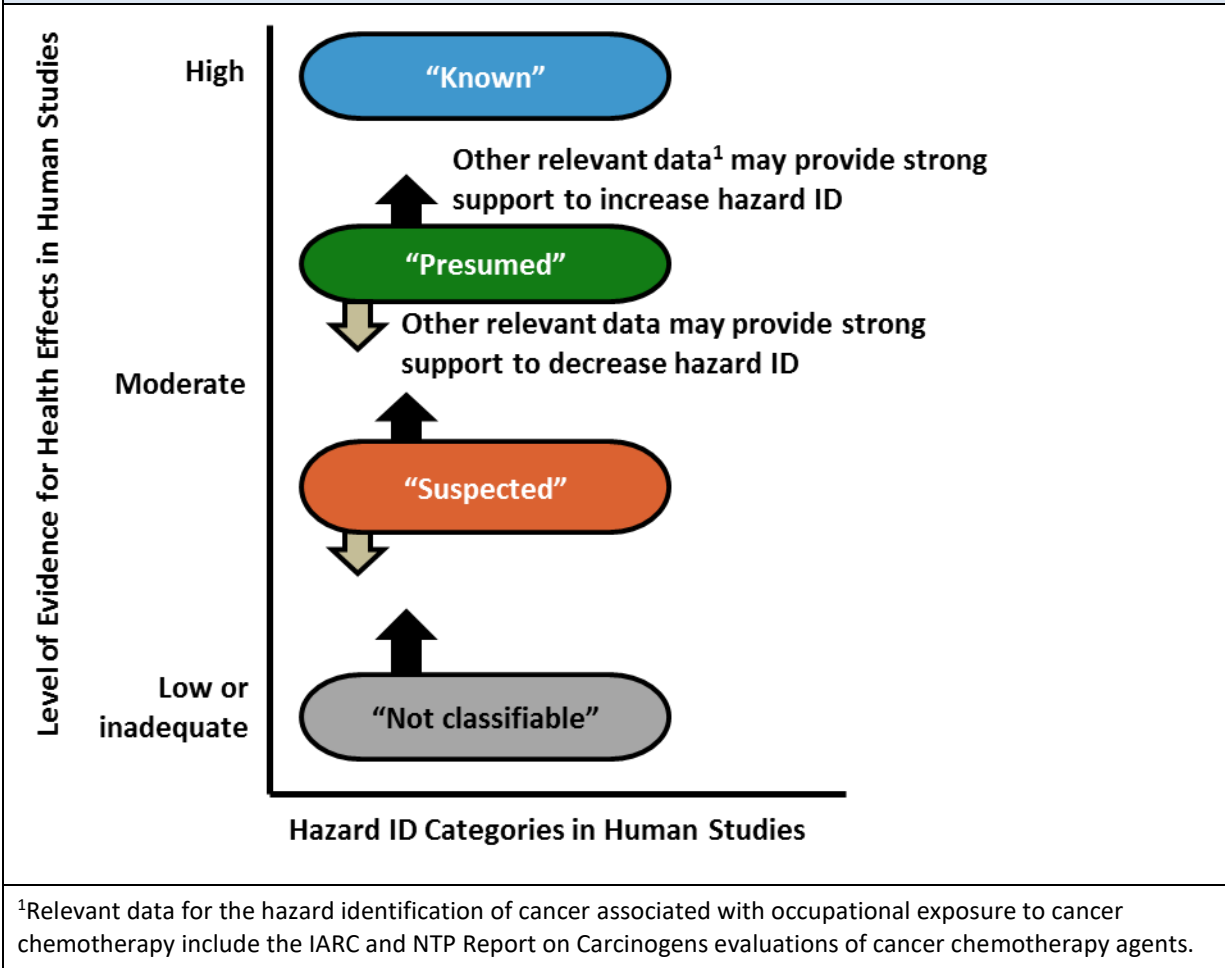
Level of Evidence for Health Effects in Human Studies

High

"Known"

Other relevant data$^1$ may provide strong support to increase hazard ID

"Presumed"

Other relevant data may provide strong support to decrease hazard ID

Moderate

"Suspected"

Low or inadequate

"Not classifiable"

Hazard ID Categories in Human Studies

$^1$Relevant data for the hazard identification of cancer associated with occupational exposure to cancer chemotherapy include the IARC and NTP Report on Carcinogens evaluations of cancer chemotherapy agents.